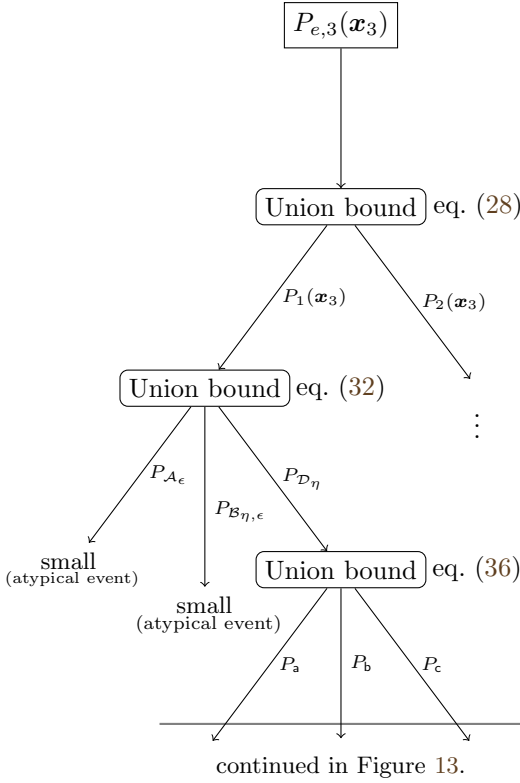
$P_{e,3}(\boldsymbol{x}_3)$

Union bound eq. (28)

$P_1(\boldsymbol{x}_3)$

$P_2(\boldsymbol{x}_3)$

Union bound eq. (32)

$\vdots$

$P_{\mathcal{A}_\epsilon}$

$P_{\mathcal{B}_{\eta,\epsilon}}$

$P_{\mathcal{D}_\eta}$

small (atypical event)

small (atypical event)

Union bound eq. (36)

$P_{\mathsf{a}}$

$P_{\mathsf{b}}$

$P_{\mathsf{c}}$

continued in Figure 13.